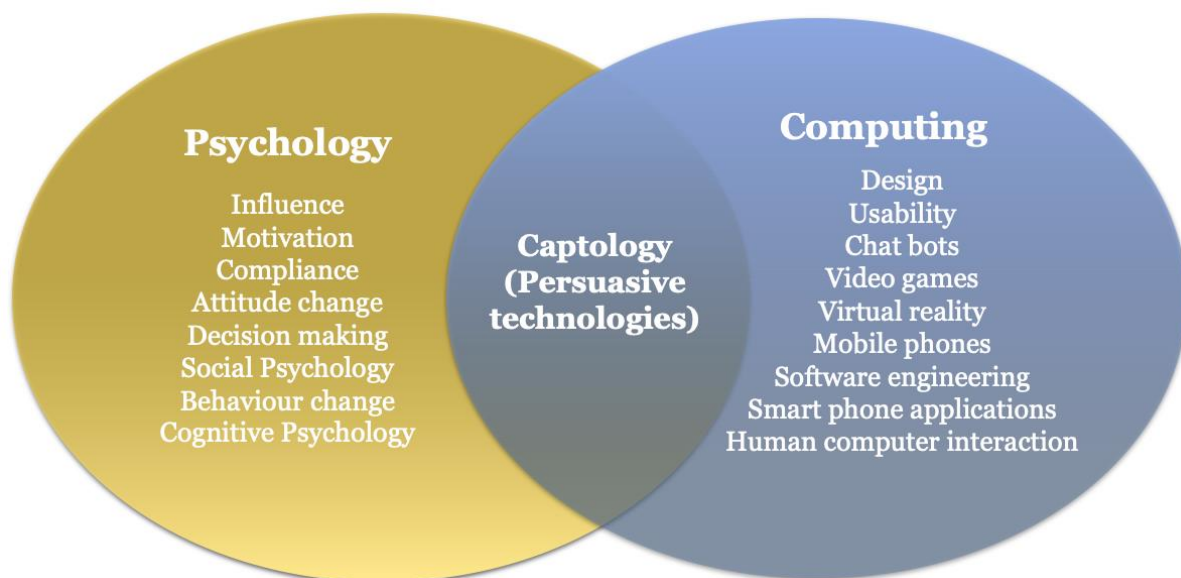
Psychology

Influence
Motivation
Compliance
Attitude change
Decision making
Social Psychology
Behaviour change
Cognitive Psychology

Captology
(Persuasive technologies)

Computing

Design
Usability
Chat bots
Video games
Virtual reality
Mobile phones
Software engineering
Smart phone applications
Human computer interaction